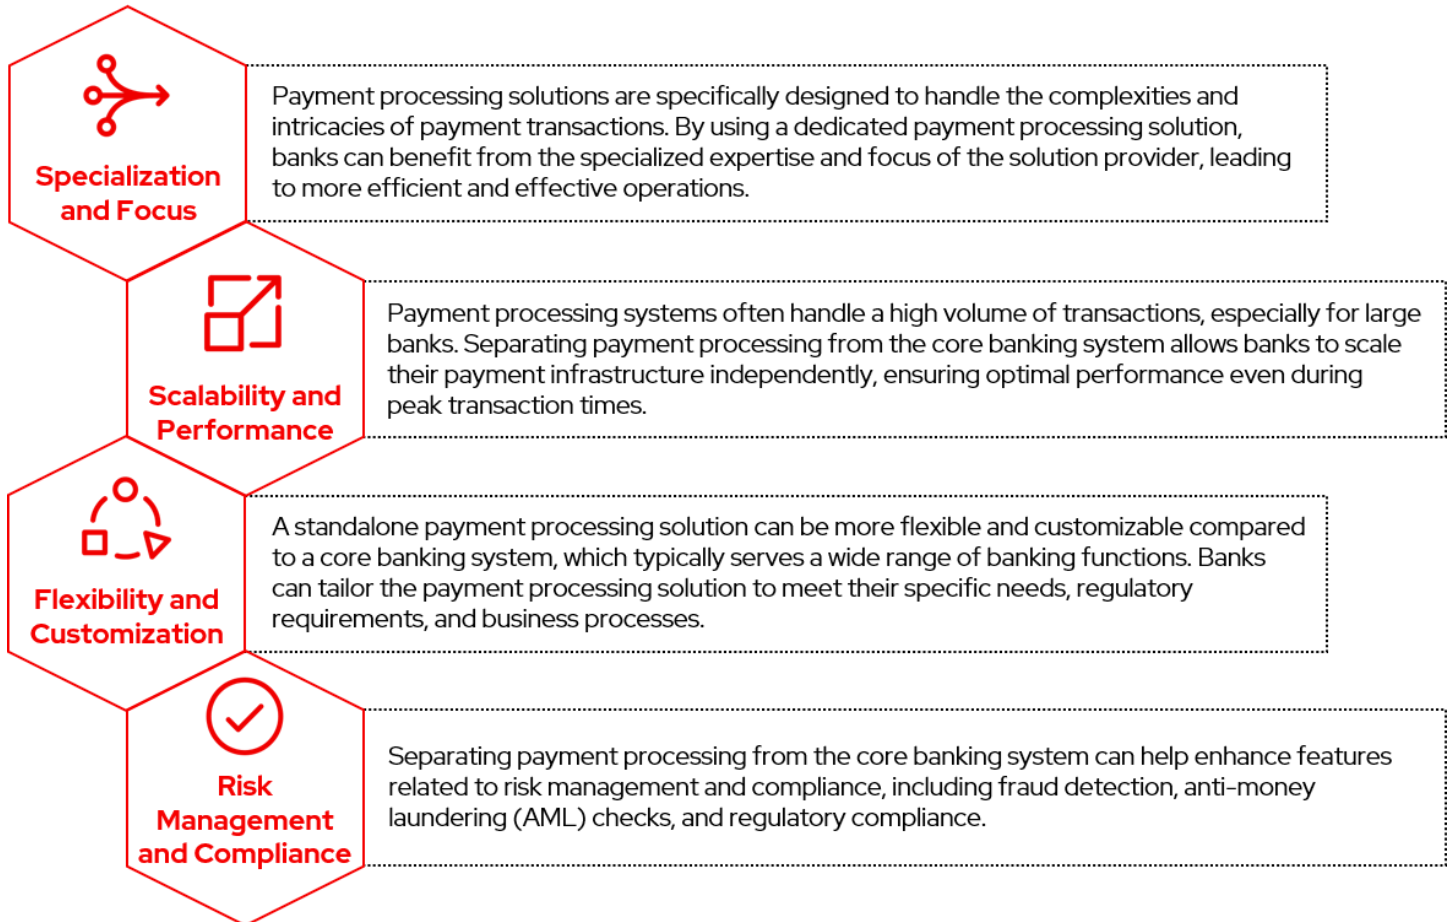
Specialization and Focus

Payment processing solutions are specifically designed to handle the complexities and intricacies of payment transactions. By using a dedicated payment processing solution, banks can benefit from the specialized expertise and focus of the solution provider, leading to more efficient and effective operations.

Scalability and Performance

Payment processing systems often handle a high volume of transactions, especially for large banks. Separating payment processing from the core banking system allows banks to scale their payment infrastructure independently, ensuring optimal performance even during peak transaction times.

Flexibility and Customization

A standalone payment processing solution can be more flexible and customizable compared to a core banking system, which typically serves a wide range of banking functions. Banks can tailor the payment processing solution to meet their specific needs, regulatory requirements, and business processes.

Risk Management and Compliance

Separating payment processing from the core banking system can help enhance features related to risk management and compliance, including fraud detection, anti-money laundering (AML) checks, and regulatory compliance.